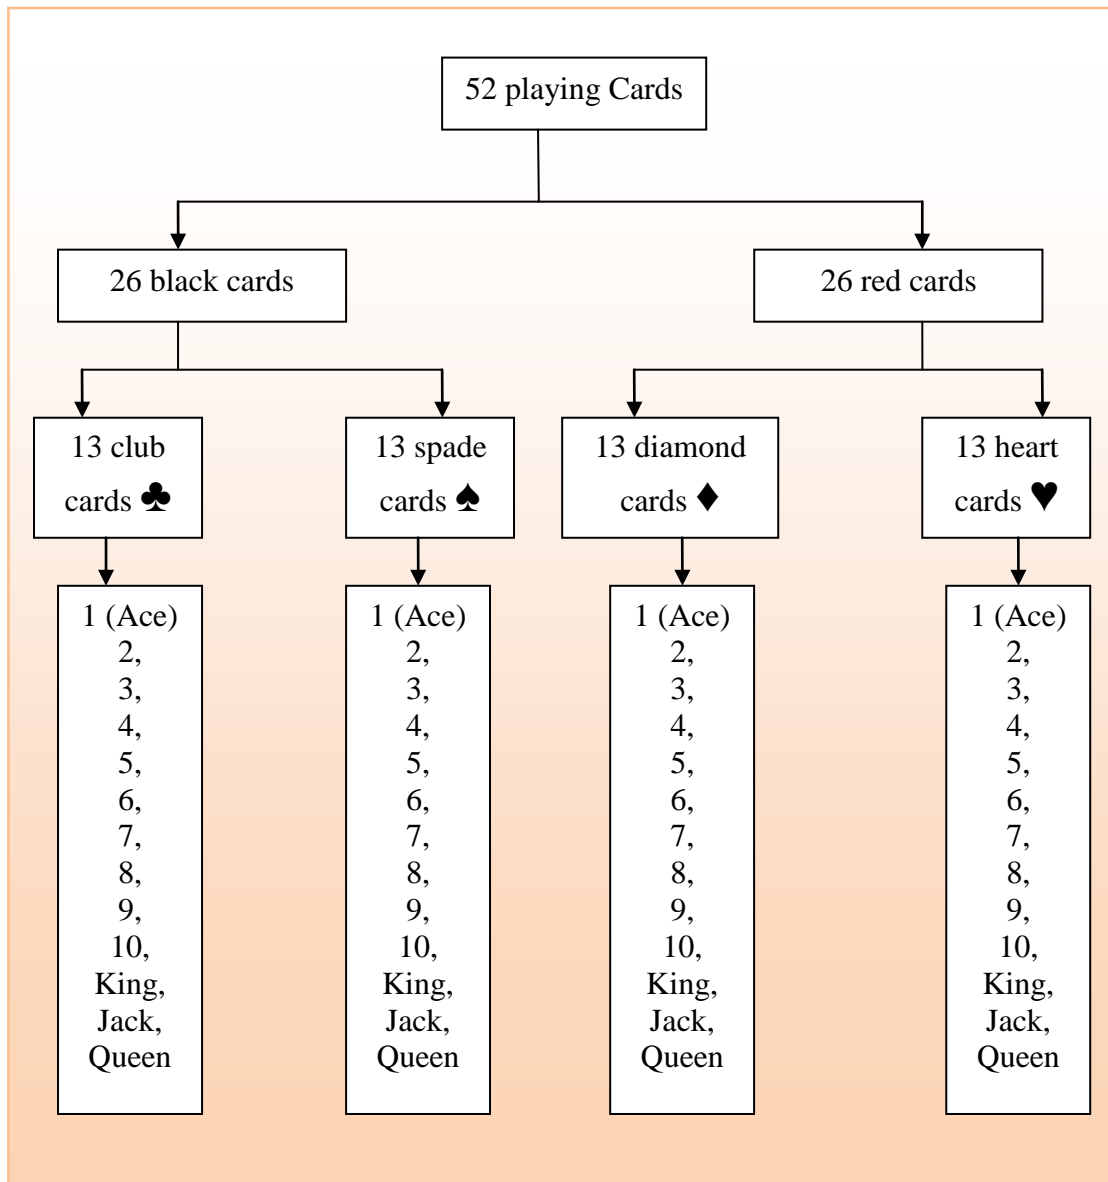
52 playing Cards

26 black cards

26 red cards

13 club cards ♣

13 spade cards ♠

13 diamond cards ♦

13 heart cards ♥

1 (Ace) 2, 3, 4, 5, 6, 7, 8, 9, 10, King, Jack, Queen

1 (Ace) 2, 3, 4, 5, 6, 7, 8, 9, 10, King, Jack, Queen

1 (Ace) 2, 3, 4, 5, 6, 7, 8, 9, 10, King, Jack, Queen

1 (Ace) 2, 3, 4, 5, 6, 7, 8, 9, 10, King, Jack, Queen